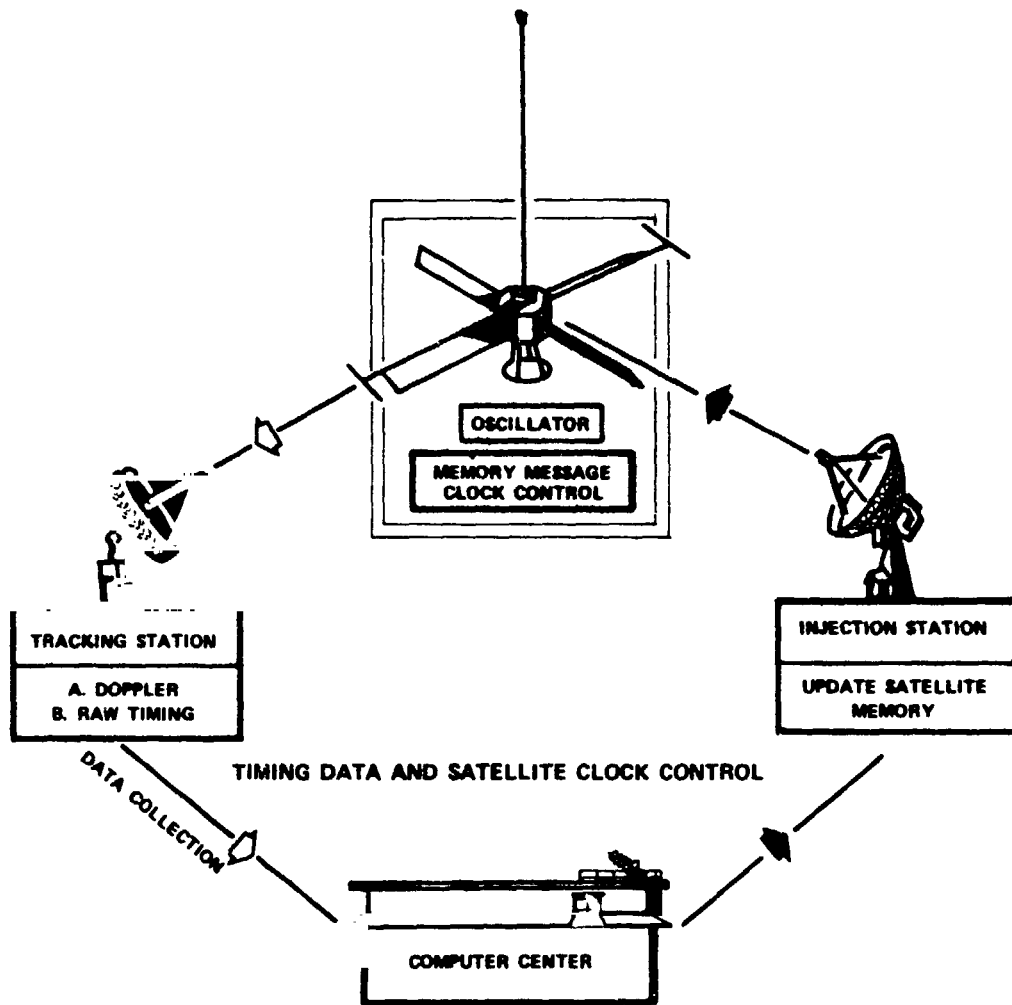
OSCILLATOR

MEMORY MESSAGE CLOCK CONTROL

TRACKING STATION

A. DOPPLER
B. RAW TIMING

INJECTION STATION

UPDATE SATELLITE MEMORY

TIMING DATA AND SATELLITE CLOCK CONTROL

DATA COLLECTION

COMPUTER CENTER